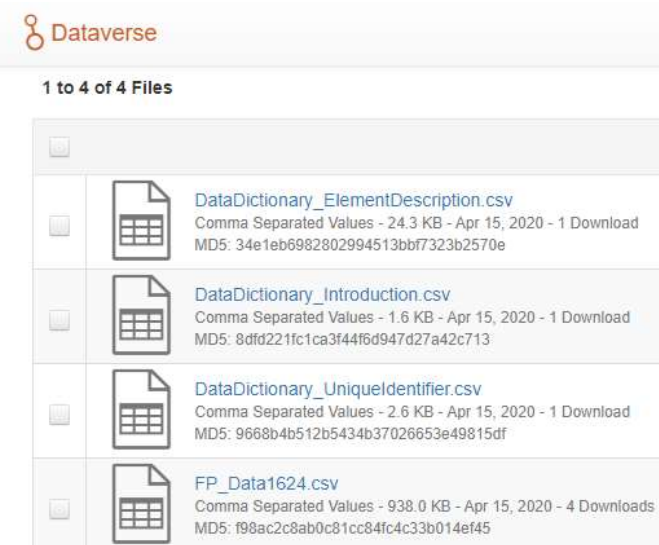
Dataverse

1 to 4 of 4 Files

DataDictionary_ElementDescription.csv
Comma Separated Values - 24.3 KB - Apr 15, 2020 - 1 Download
MD5: 34e1eb6982802994513bbf7323b2570e

DataDictionary_Introduction.csv
Comma Separated Values - 1.6 KB - Apr 15, 2020 - 1 Download
MD5: 8dfd221fc1ca3f44f6d947d27a42c713

DataDictionary_UniqueIdentifier.csv
Comma Separated Values - 2.6 KB - Apr 15, 2020 - 1 Download
MD5: 9668b4b512b5434b37026653e49815df

FP_Data1624.csv
Comma Separated Values - 938.0 KB - Apr 15, 2020 - 4 Downloads
MD5: f98ac2c8ab0c81cc84fc4c33b014ef45